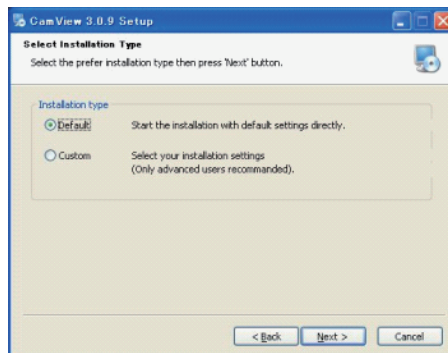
CamView 3.0.9 Setup

Select Installation Type

Select the prefer installation type then press 'Next' button.

Installation type

Default Start the installation with default settings directly.

Custom Select your installation settings
(Only advanced users recommanded).

< Back Next > Cancel